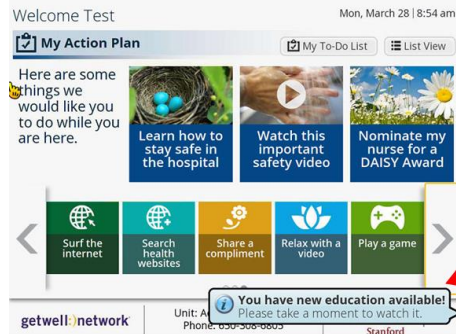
Welcome Test

Mon, March 28 | 8:54 am

My Action Plan

My To-Do List

List View

Here are some things we would like you to do while you are here.

Learn how to stay safe in the hospital

Watch this important safety video

Nominate my nurse for a DAISY Award

Surf the internet

Search health websites

Share a compliment

Relax with a video

Play a game

getwell network

Unit: A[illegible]
Phone: 650-308-6803

You have new education available!
Please take a moment to watch it.

Stanford